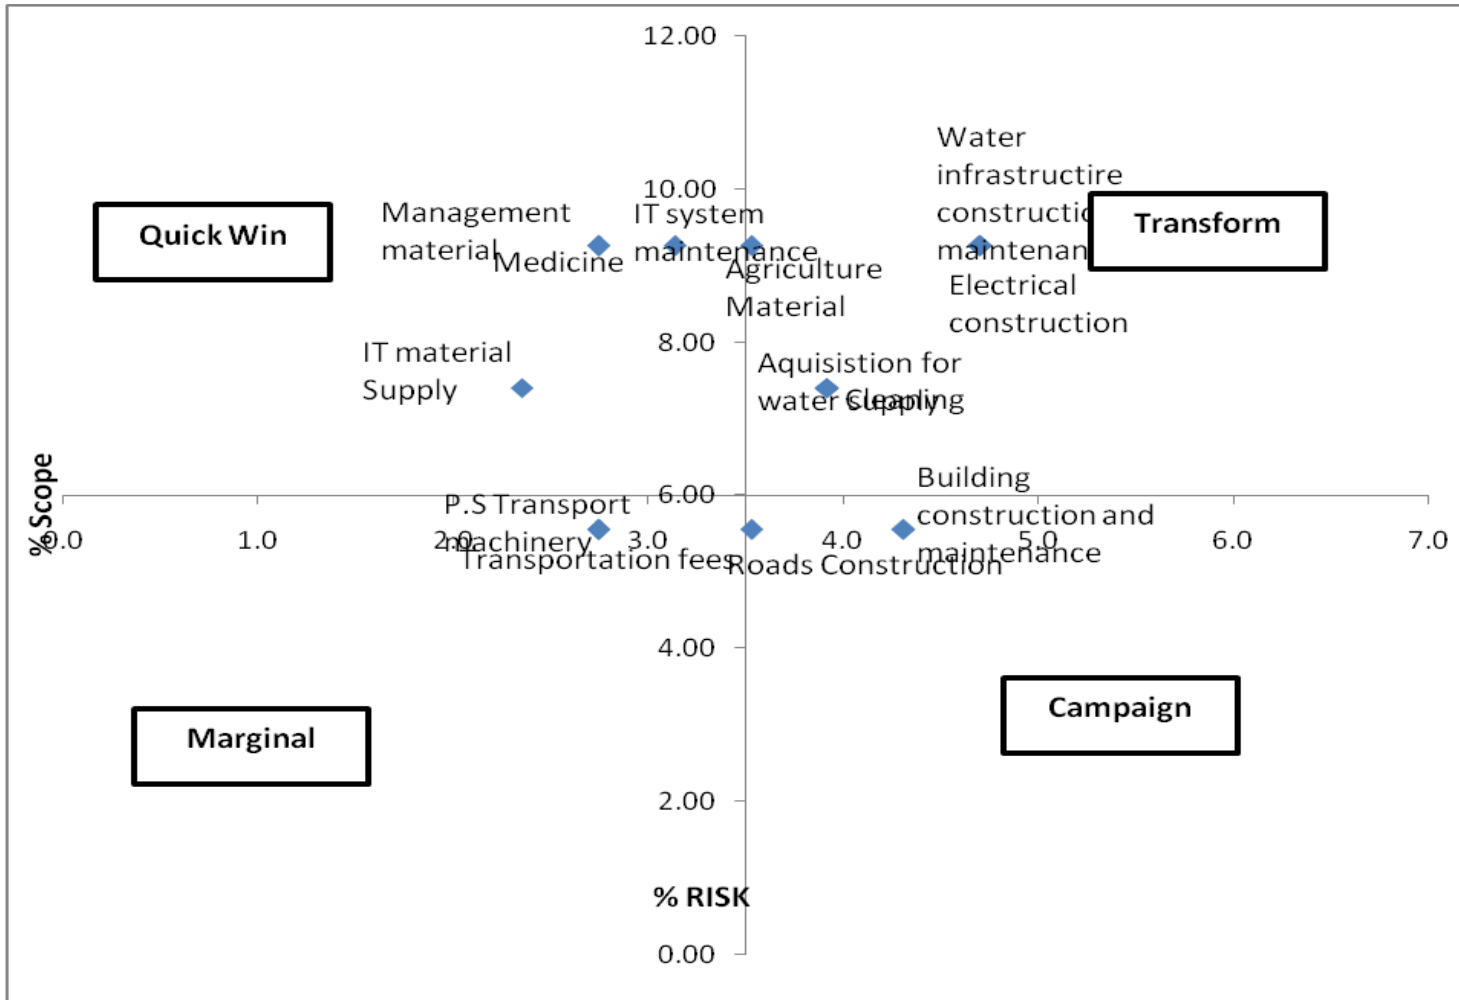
12.00

10.00

8.00

6.00

4.00

2.00

0.00

Quick Win

Transform

Marginal

Campaign

Management material

Medicine

IT system maintenance

Agriculture Material

Water infrastructire constructio maintenan

Electrical construction

IT material Supply

Aquisistion for water Supply

Cleaning

P.S Transport machinery

Transportation fees

Roads Construction

Building construction and maintenance

% Scope

0.0

1.0

2.0

3.0

4.0

5.0

6.0

7.0

% RISK